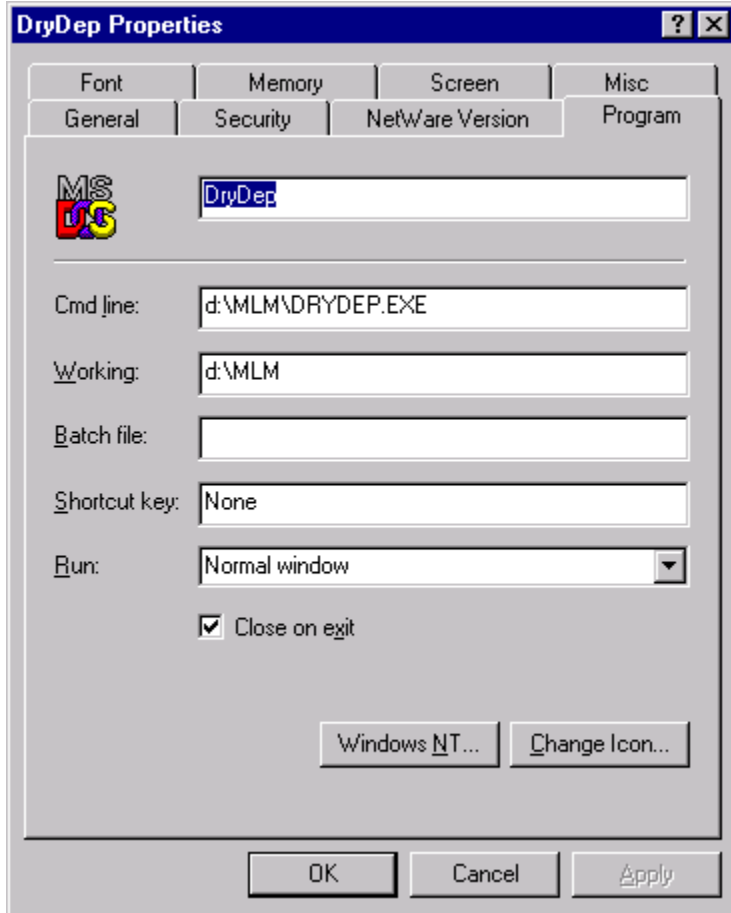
DryDep Properties

?

Font | Memory | Screen | Misc
General | Security | NetWare Version | Program

MS DOS

DryDep

Cmd line: d:\MLM\DRYDEP.EXE

Working: d:\MLM

Batch file:

Shortcut key: None

Run: Normal window

Close on exit

Windows NT...

Change Icon...

OK

Cancel

Apply